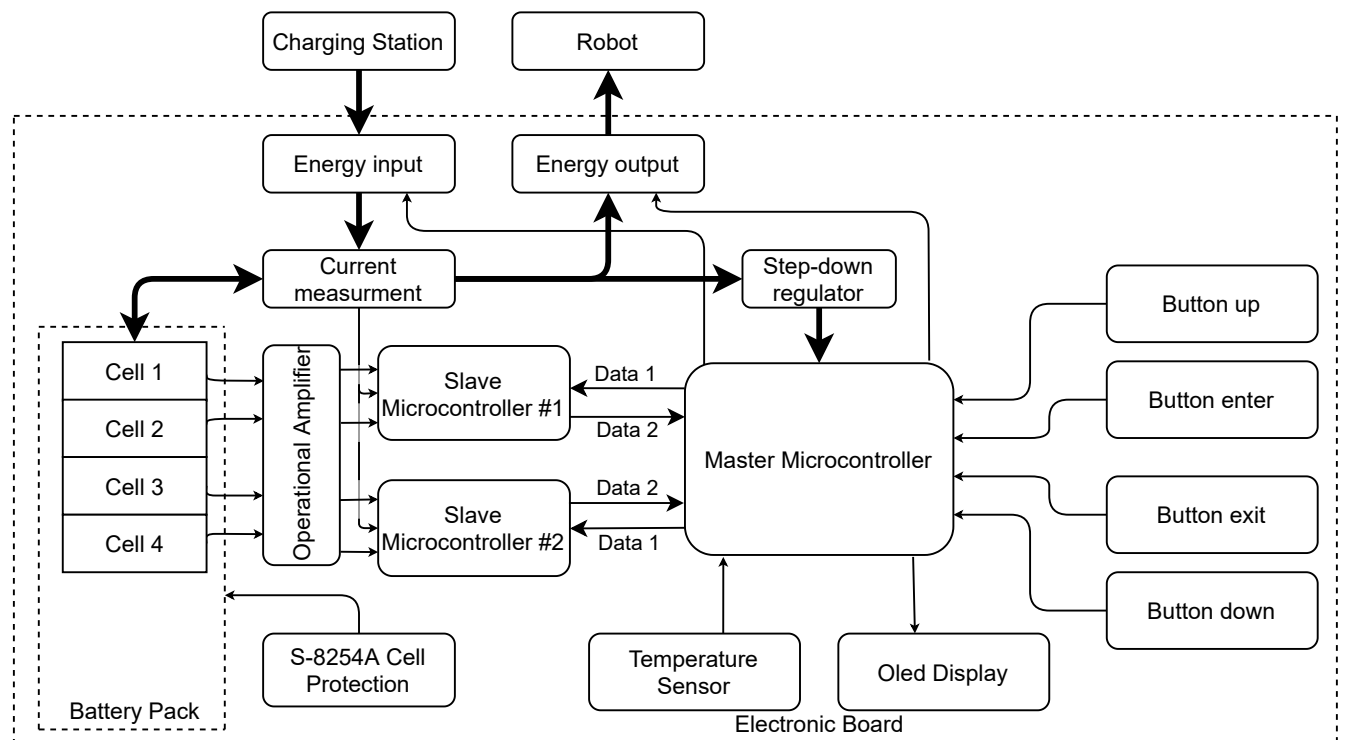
Charging Station

Robot

Energy input

Energy output

Current measurment

Step-down regulator

Button up

Button enter

Button exit

Button down

Cell 1

Cell 2

Cell 3

Cell 4

Operational Amplifier

Slave Microcontroller #1

Slave Microcontroller #2

Data 1

Data 2

Data 2

Data 1

Master Microcontroller

S-8254A Cell Protection

Temperature Sensor

Oled Display

Battery Pack

Electronic Board